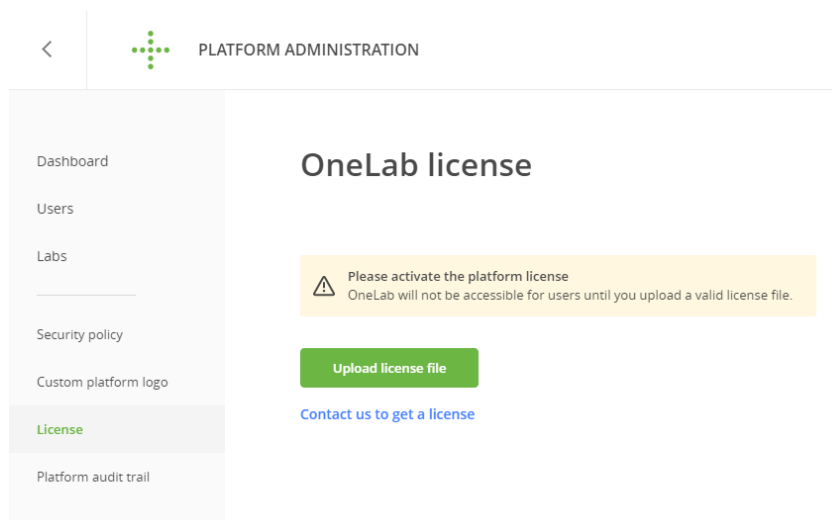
<

PLATFORM ADMINISTRATION

Dashboard

Users

Labs

Security policy

Custom platform logo

License

Platform audit trail

OneLab license

Please activate the platform license
OneLab will not be accessible for users until you upload a valid license file.

Upload license file

Contact us to get a license